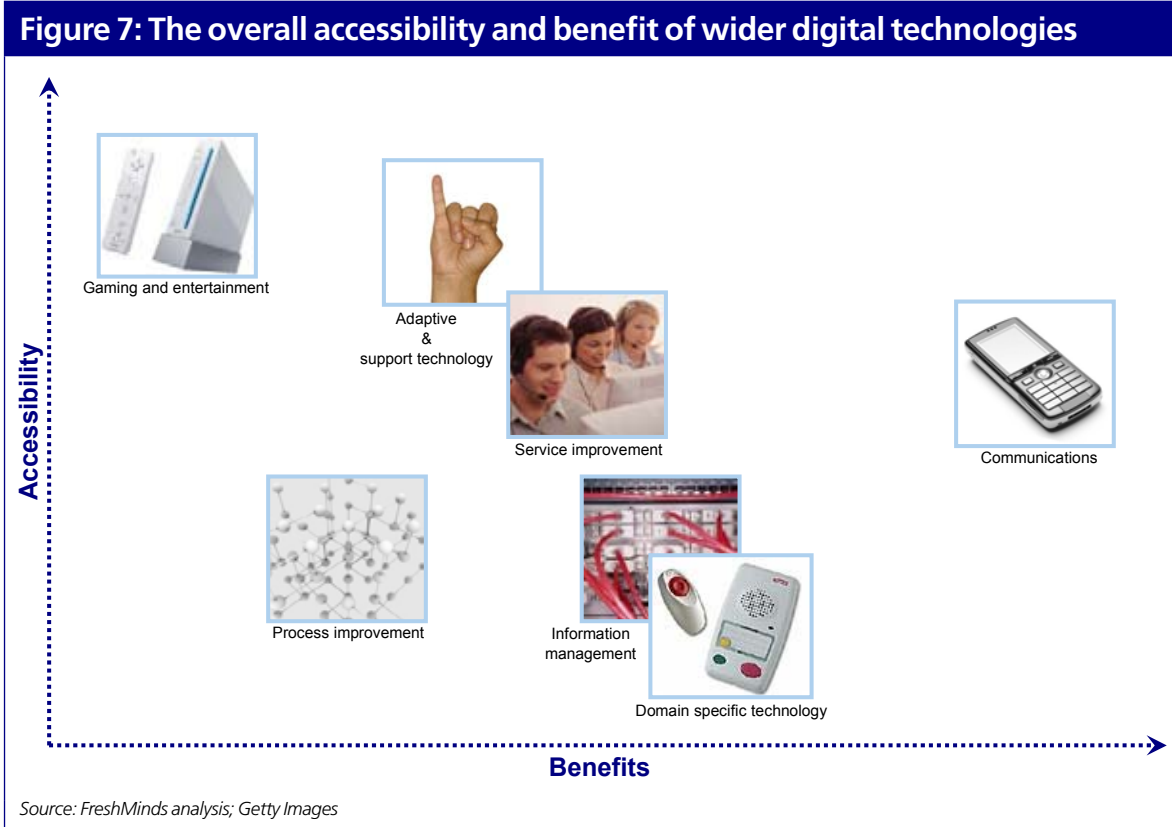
Figure 7: The overall accessibility and benefit of wider digital technologies

Accessibility

Gaming and entertainment

Adaptive
&
support technology

Service improvement

Communications

Process improvement

Information management

Domain specific technology

Benefits

Source: FreshMinds analysis; Getty Images